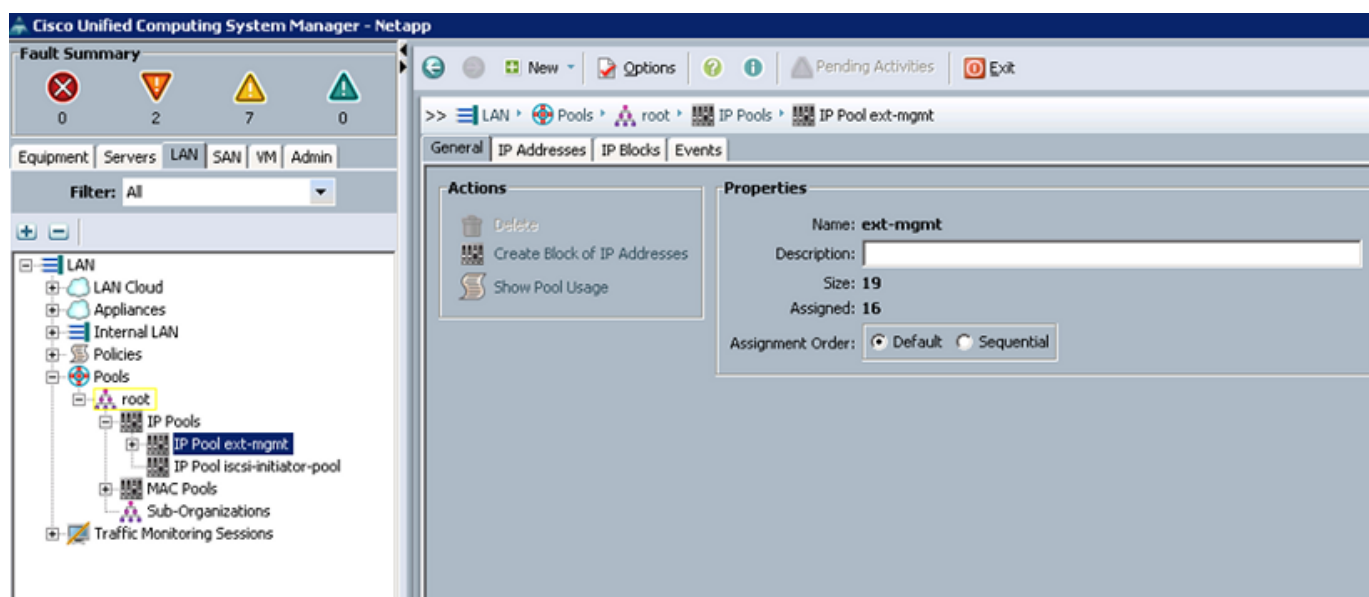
Cisco Unified Computing System Manager - Netapp

Fault Summary
0 2 7 0

Equipment Servers LAN SAN VM Admin

Filter: All

LAN
LAN Cloud
Appliances
Internal LAN
Policies
Pools
root
IP Pools
IP Pool ext-mgmt
IP Pool iscsi-initiator-pool
MAC Pools
Sub-Organizations
Traffic Monitoring Sessions

New Options Pending Activities Exit

>> LAN ▸ Pools ▸ root ▸ IP Pools ▸ IP Pool ext-mgmt

General IP Addresses IP Blocks Events

Actions
Delete
Create Block of IP Addresses
Show Pool Usage

Properties
Name: ext-mgmt
Description:
Size: 19
Assigned: 16
Assignment Order: Default Sequential